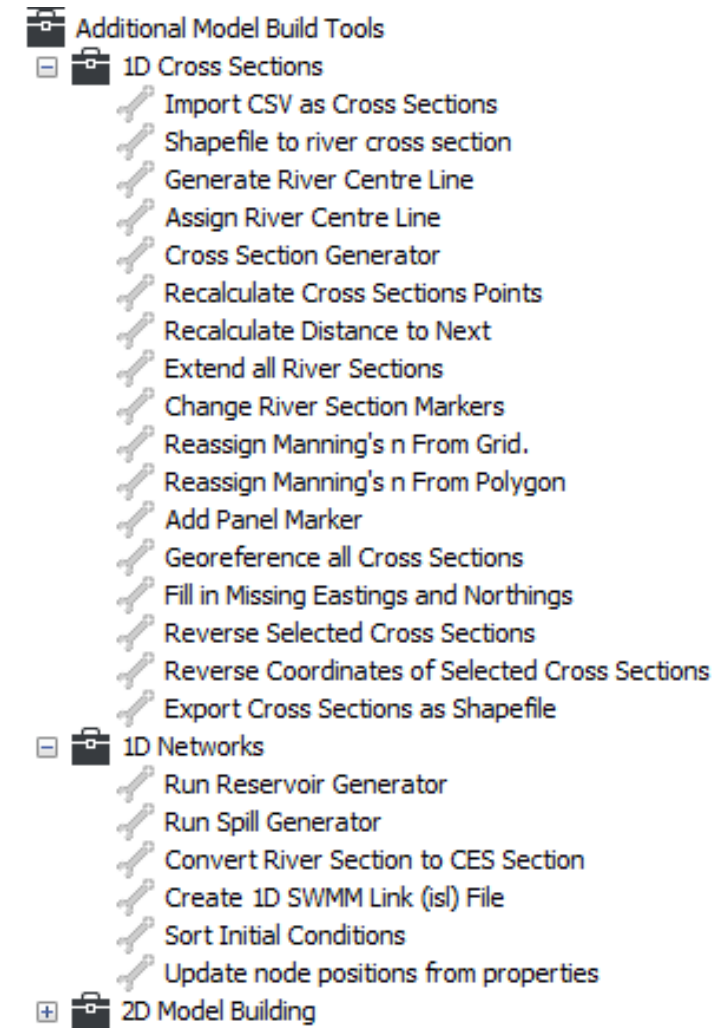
Additional Model Build Tools
1D Cross Sections
Import CSV as Cross Sections
Shapefile to river cross section
Generate River Centre Line
Assign River Centre Line
Cross Section Generator
Recalculate Cross Sections Points
Recalculate Distance to Next
Extend all River Sections
Change River Section Markers
Reassign Manning's n From Grid.
Reassign Manning's n From Polygon
Add Panel Marker
Georeference all Cross Sections
Fill in Missing Eastings and Northings
Reverse Selected Cross Sections
Reverse Coordinates of Selected Cross Sections
Export Cross Sections as Shapefile
1D Networks
Run Reservoir Generator
Run Spill Generator
Convert River Section to CES Section
Create 1D SWMM Link (isl) File
Sort Initial Conditions
Update node positions from properties
2D Model Building